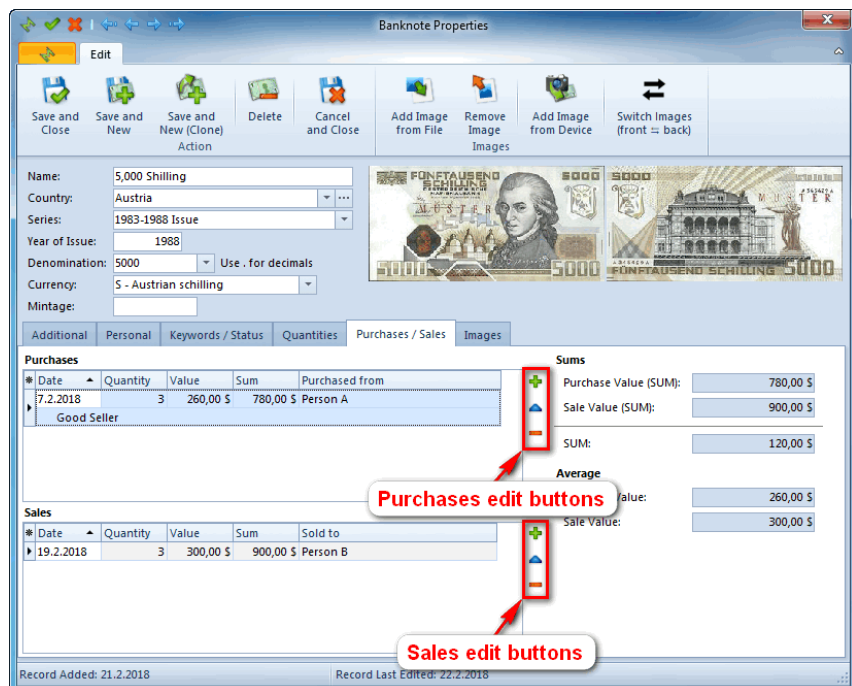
Banknote Properties

Edit

Save and Close
Save and New
Save and New (Clone)
Action
Delete
Cancel and Close
Add Image from File
Remove Image
Images
Add Image from Device
Switch Images (front ⇆ back)

Name: 5,000 Shilling
Country: Austria
Series: 1983-1988 Issue
Year of Issue: 1988
Denomination: 5000 Use . for decimals
Currency: S - Austrian schilling
Mintage:

FÜNFTAUSEND SCHILLING
5000
MUSTER
FÜNFTAUSEND SCHILLING
5000

Additional | Personal | Keywords / Status | Quantities | Purchases / Sales | Images

Purchases

| * | Date | Quantity | Value | Sum | Purchased from |
|---|---|---|---|---|---|
| | 7.2.2018 | 3 | 260,00 $ | 780,00 $ | Person A |
| | Good Seller | | | | |

Sales

| * | Date | Quantity | Value | Sum | Sold to |
|---|---|---|---|---|---|
| | 19.2.2018 | 3 | 300,00 $ | 900,00 $ | Person B |

Sums
Purchase Value (SUM): 780,00 $
Sale Value (SUM): 900,00 $
SUM: 120,00 $
Average
Value: 260,00 $
Sale Value: 300,00 $

Purchases edit buttons
Sales edit buttons

Record Added: 21.2.2018
Record Last Edited: 22.2.2018